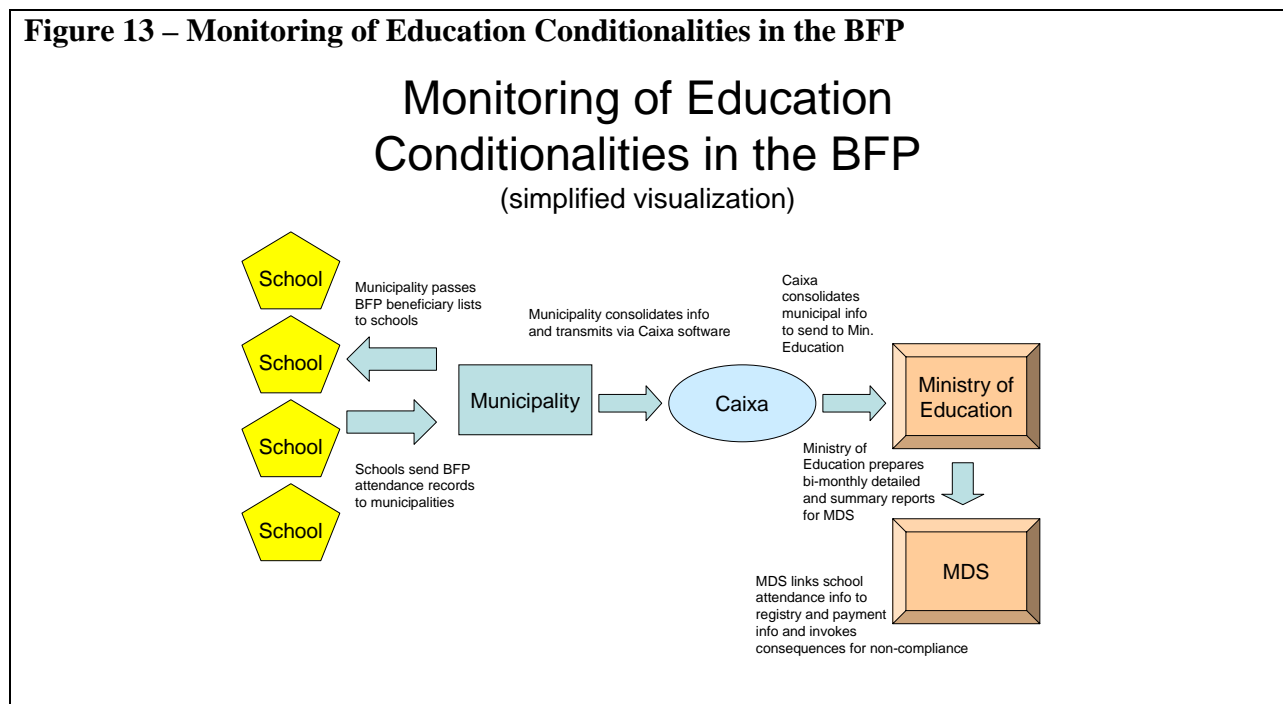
**Figure 13 – Monitoring of Education Conditionalities in the BFP**

Monitoring of Education Conditionalities in the BFP
(simplified visualization)

School

Municipality passes BFP beneficiary lists to schools

School

School

Schools send BFP attendance records to municipalities

School

Municipality consolidates info and transmits via Caixa software

Municipality

Caixa

Caixa consolidates municipal info to send to Min. Education

Ministry of Education

Ministry of Education prepares bi-monthly detailed and summary reports for MDS

MDS

MDS links school attendance info to registry and payment info and invokes consequences for non-compliance